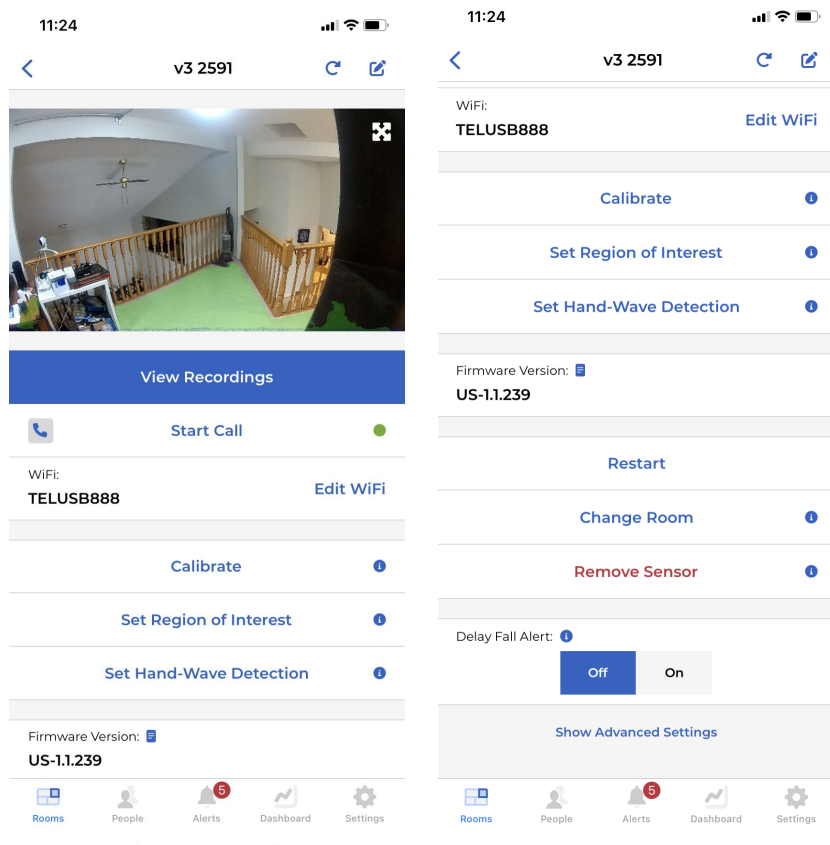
11:24

v3 2591

View Recordings

Start Call

WiFi:
TELUSB888

Edit WiFi

Calibrate

Set Region of Interest

Set Hand-Wave Detection

Firmware Version:
US-1.1.239

Rooms People 5 Alerts Dashboard Settings

11:24

v3 2591

WiFi:
TELUSB888

Edit WiFi

Calibrate

Set Region of Interest

Set Hand-Wave Detection

Firmware Version:
US-1.1.239

Restart

Change Room

Remove Sensor

Delay Fall Alert:

Off On

Show Advanced Settings

Rooms People 5 Alerts Dashboard Settings